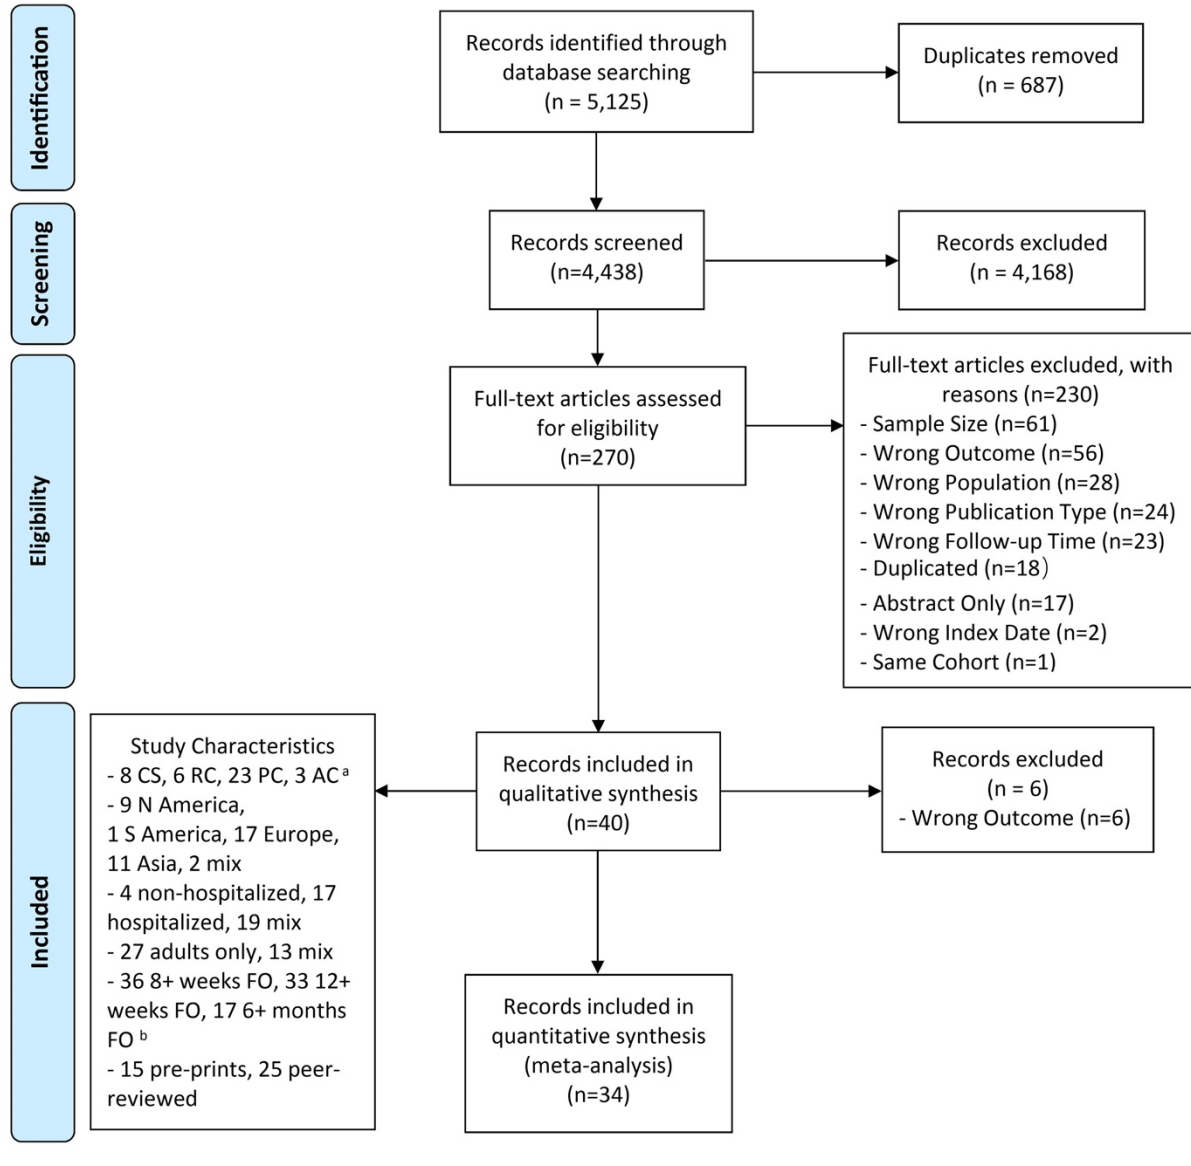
Identification

Records identified through database searching (n = 5,125)

Duplicates removed (n = 687)

Screening

Records screened (n=4,438)

Records excluded (n = 4,168)

Eligibility

Full-text articles assessed for eligibility (n=270)

Full-text articles excluded, with reasons (n=230)
- Sample Size (n=61)
- Wrong Outcome (n=56)
- Wrong Population (n=28)
- Wrong Publication Type (n=24)
- Wrong Follow-up Time (n=23)
- Duplicated (n=18)
- Abstract Only (n=17)
- Wrong Index Date (n=2)
- Same Cohort (n=1)

Included

Study Characteristics
- 8 CS, 6 RC, 23 PC, 3 AC $^{a}$
- 9 N America, 1 S America, 17 Europe, 11 Asia, 2 mix
- 4 non-hospitalized, 17 hospitalized, 19 mix
- 27 adults only, 13 mix
- 36 8+ weeks FO, 33 12+ weeks FO, 17 6+ months FO $^{b}$
- 15 pre-prints, 25 peer-reviewed

Records included in qualitative synthesis (n=40)

Records excluded (n = 6)
- Wrong Outcome (n=6)

Records included in quantitative synthesis (meta-analysis) (n=34)